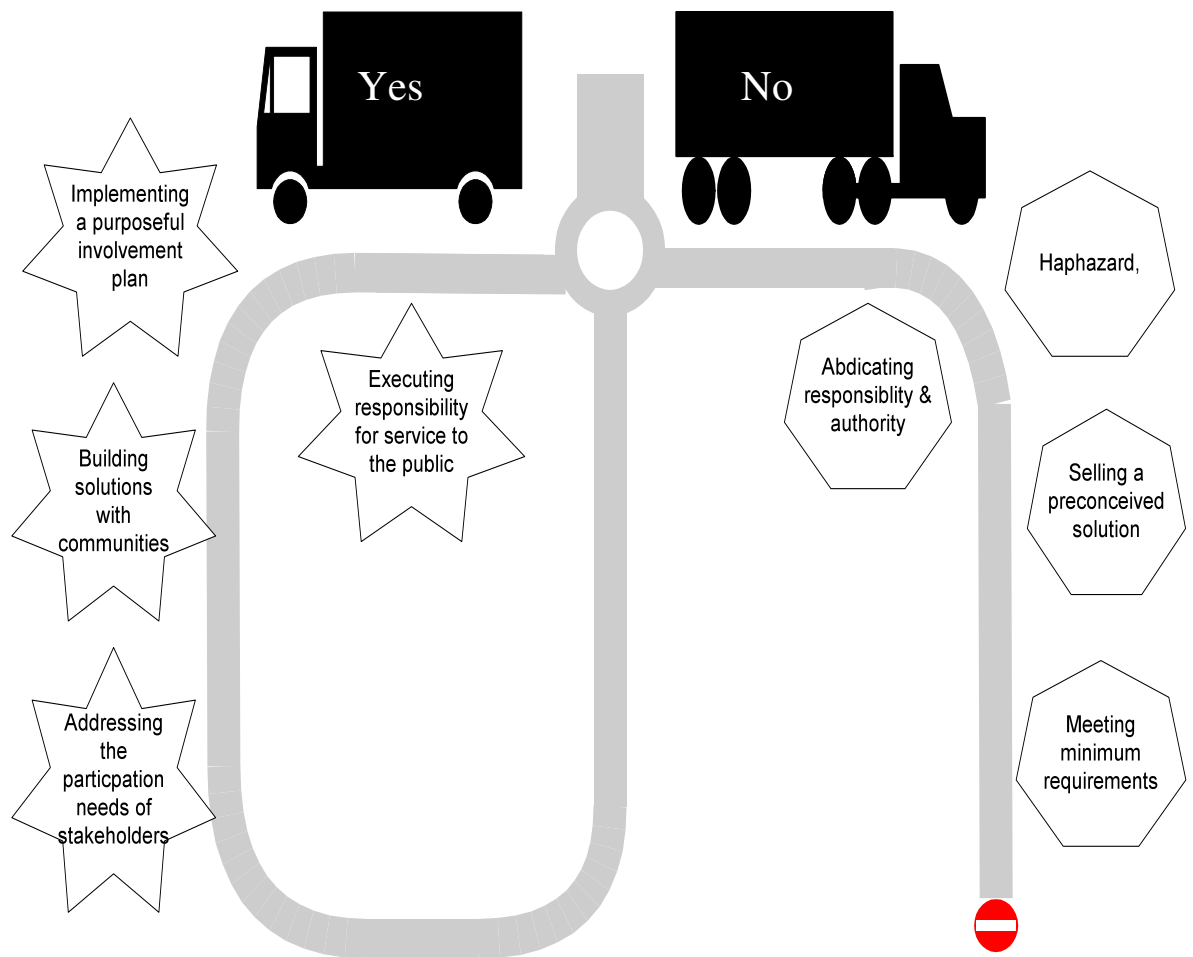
Yes

No

Implementing a purposeful involvement plan

Haphazard,

Executing responsibility for service to the public

Abdicating responsiblity & authority

Building solutions with communities

Selling a preconceived solution

Addressing the particpation needs of stakeholders

Meeting minimum requirements